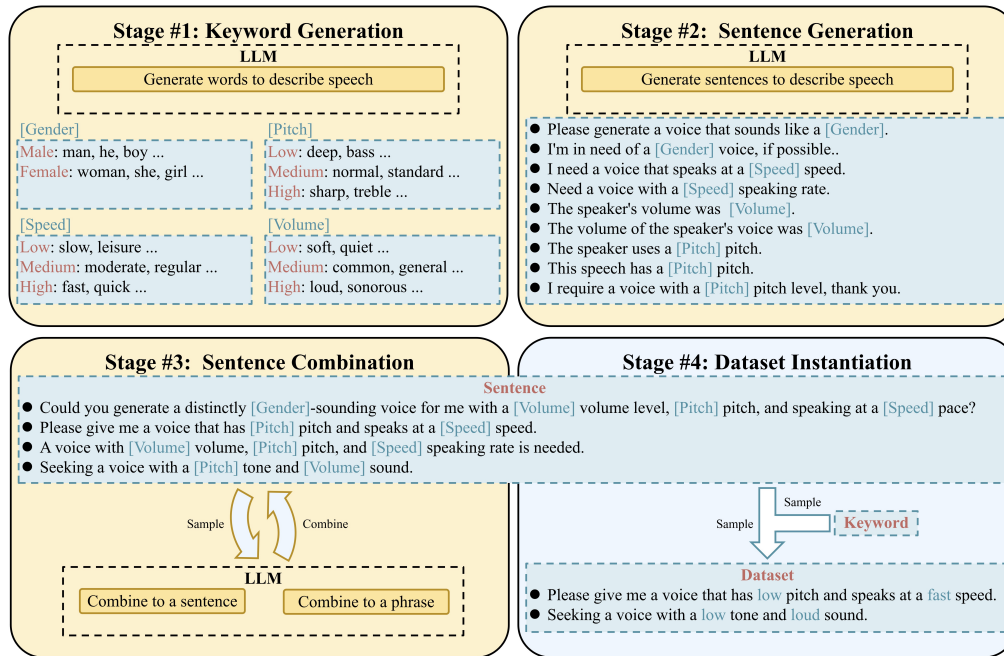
Stage #1: Keyword Generation

LLM
Generate words to describe speech

[Gender]
Male: man, he, boy ...
Female: woman, she, girl ...

[Pitch]
Low: deep, bass ...
Medium: normal, standard ...
High: sharp, treble ...

[Speed]
Low: slow, leisure ...
Medium: moderate, regular ...
High: fast, quick ...

[Volume]
Low: soft, quiet ...
Medium: common, general ...
High: loud, sonorous ...

Stage #2: Sentence Generation

LLM
Generate sentences to describe speech

- Please generate a voice that sounds like a [Gender].
- I'm in need of a [Gender] voice, if possible..
- I need a voice that speaks at a [Speed] speed.
- Need a voice with a [Speed] speaking rate.
- The speaker's volume was [Volume].
- The volume of the speaker's voice was [Volume].
- The speaker uses a [Pitch] pitch.
- This speech has a [Pitch] pitch.
- I require a voice with a [Pitch] pitch level, thank you.

Stage #3: Sentence Combination

Stage #4: Dataset Instantiation

Sentence
- Could you generate a distinctly [Gender]-sounding voice for me with a [Volume] volume level, [Pitch] pitch, and speaking at a [Speed] pace?
- Please give me a voice that has [Pitch] pitch and speaks at a [Speed] speed.
- A voice with [Volume] volume, [Pitch] pitch, and [Speed] speaking rate is needed.
- Seeking a voice with a [Pitch] tone and [Volume] sound.

Sample
Combine

LLM
Combine to a sentence
Combine to a phrase

Sample
Sample
Keyword

Dataset
- Please give me a voice that has low pitch and speaks at a fast speed.
- Seeking a voice with a low tone and loud sound.